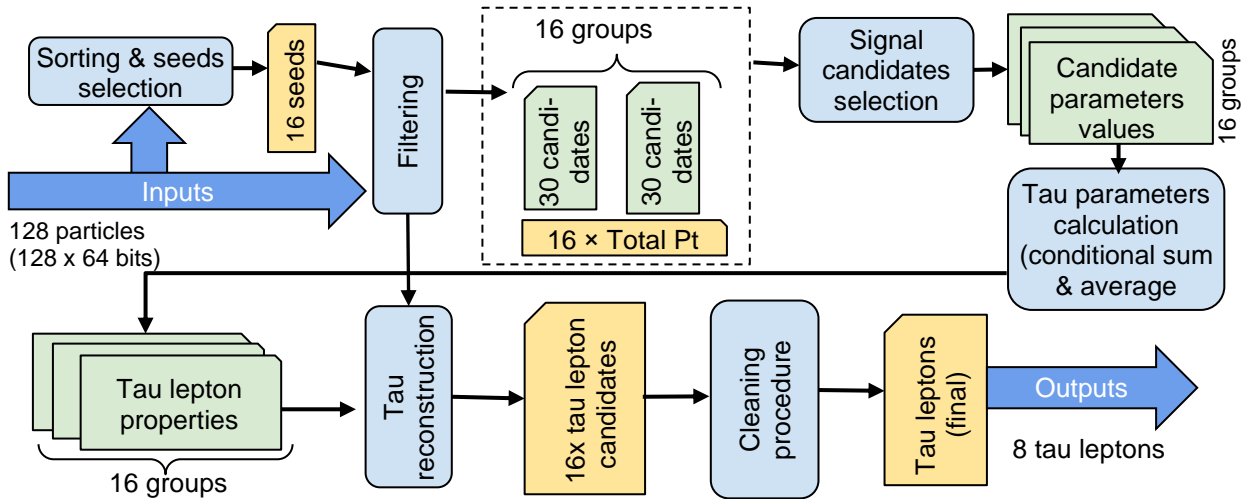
Sorting & seeds selection

16 seeds

Filtering

16 groups

30 candidates

30 candidates

16 × Total Pt

Signal candidates selection

Candidate parameters values

16 groups

Inputs

128 particles
(128 x 64 bits)

Tau parameters calculation (conditional sum & average)

Tau lepton properties

16 groups

Tau reconstruction

16x tau lepton candidates

Cleaning procedure

Tau leptons (final)

Outputs

8 tau leptons